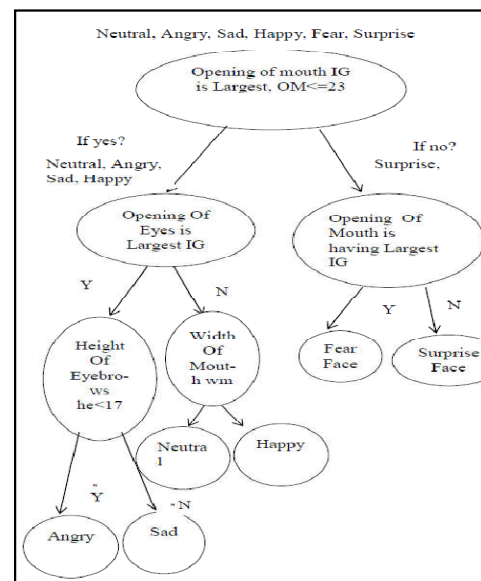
Neutral, Angry, Sad, Happy, Fear, Surprise

Opening of mouth IG is Largest, OM<=23

If yes?
Neutral, Angry, Sad, Happy

If no?
Surprise,

Opening Of Eyes is Largest IG

Opening Of Mouth is having Largest IG

Y

N

Y

N

Height Of Eyebro-ws he<17

Width Of Mout-h wm

Fear Face

Surprise Face

Neutra l

Happy

Y

N

Angry

Sad